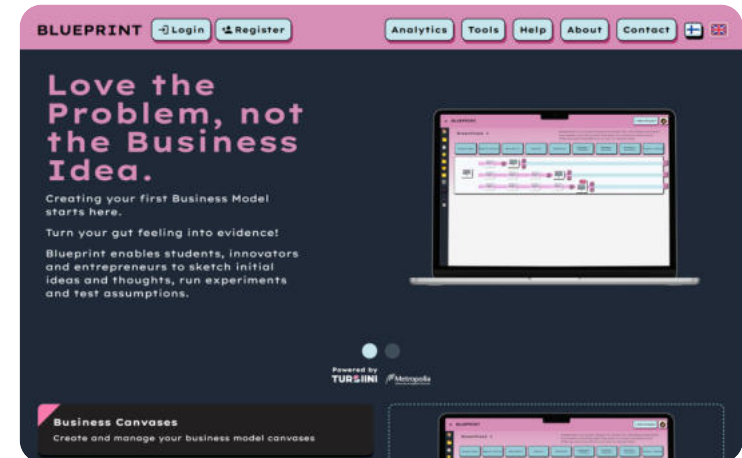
BLUEPRINT Login Register

Analytics Tools Help About Contact

Love the Problem, not the Business Idea.

Creating your first Business Model starts here.

Turn your gut feeling into evidence!

Blueprint enables students, innovators and entrepreneurs to sketch initial ideas and thoughts, run experiments and test assumptions.

Powered by TURSIINI Metropolia

Business Canvases

Create and manage your business model canvases